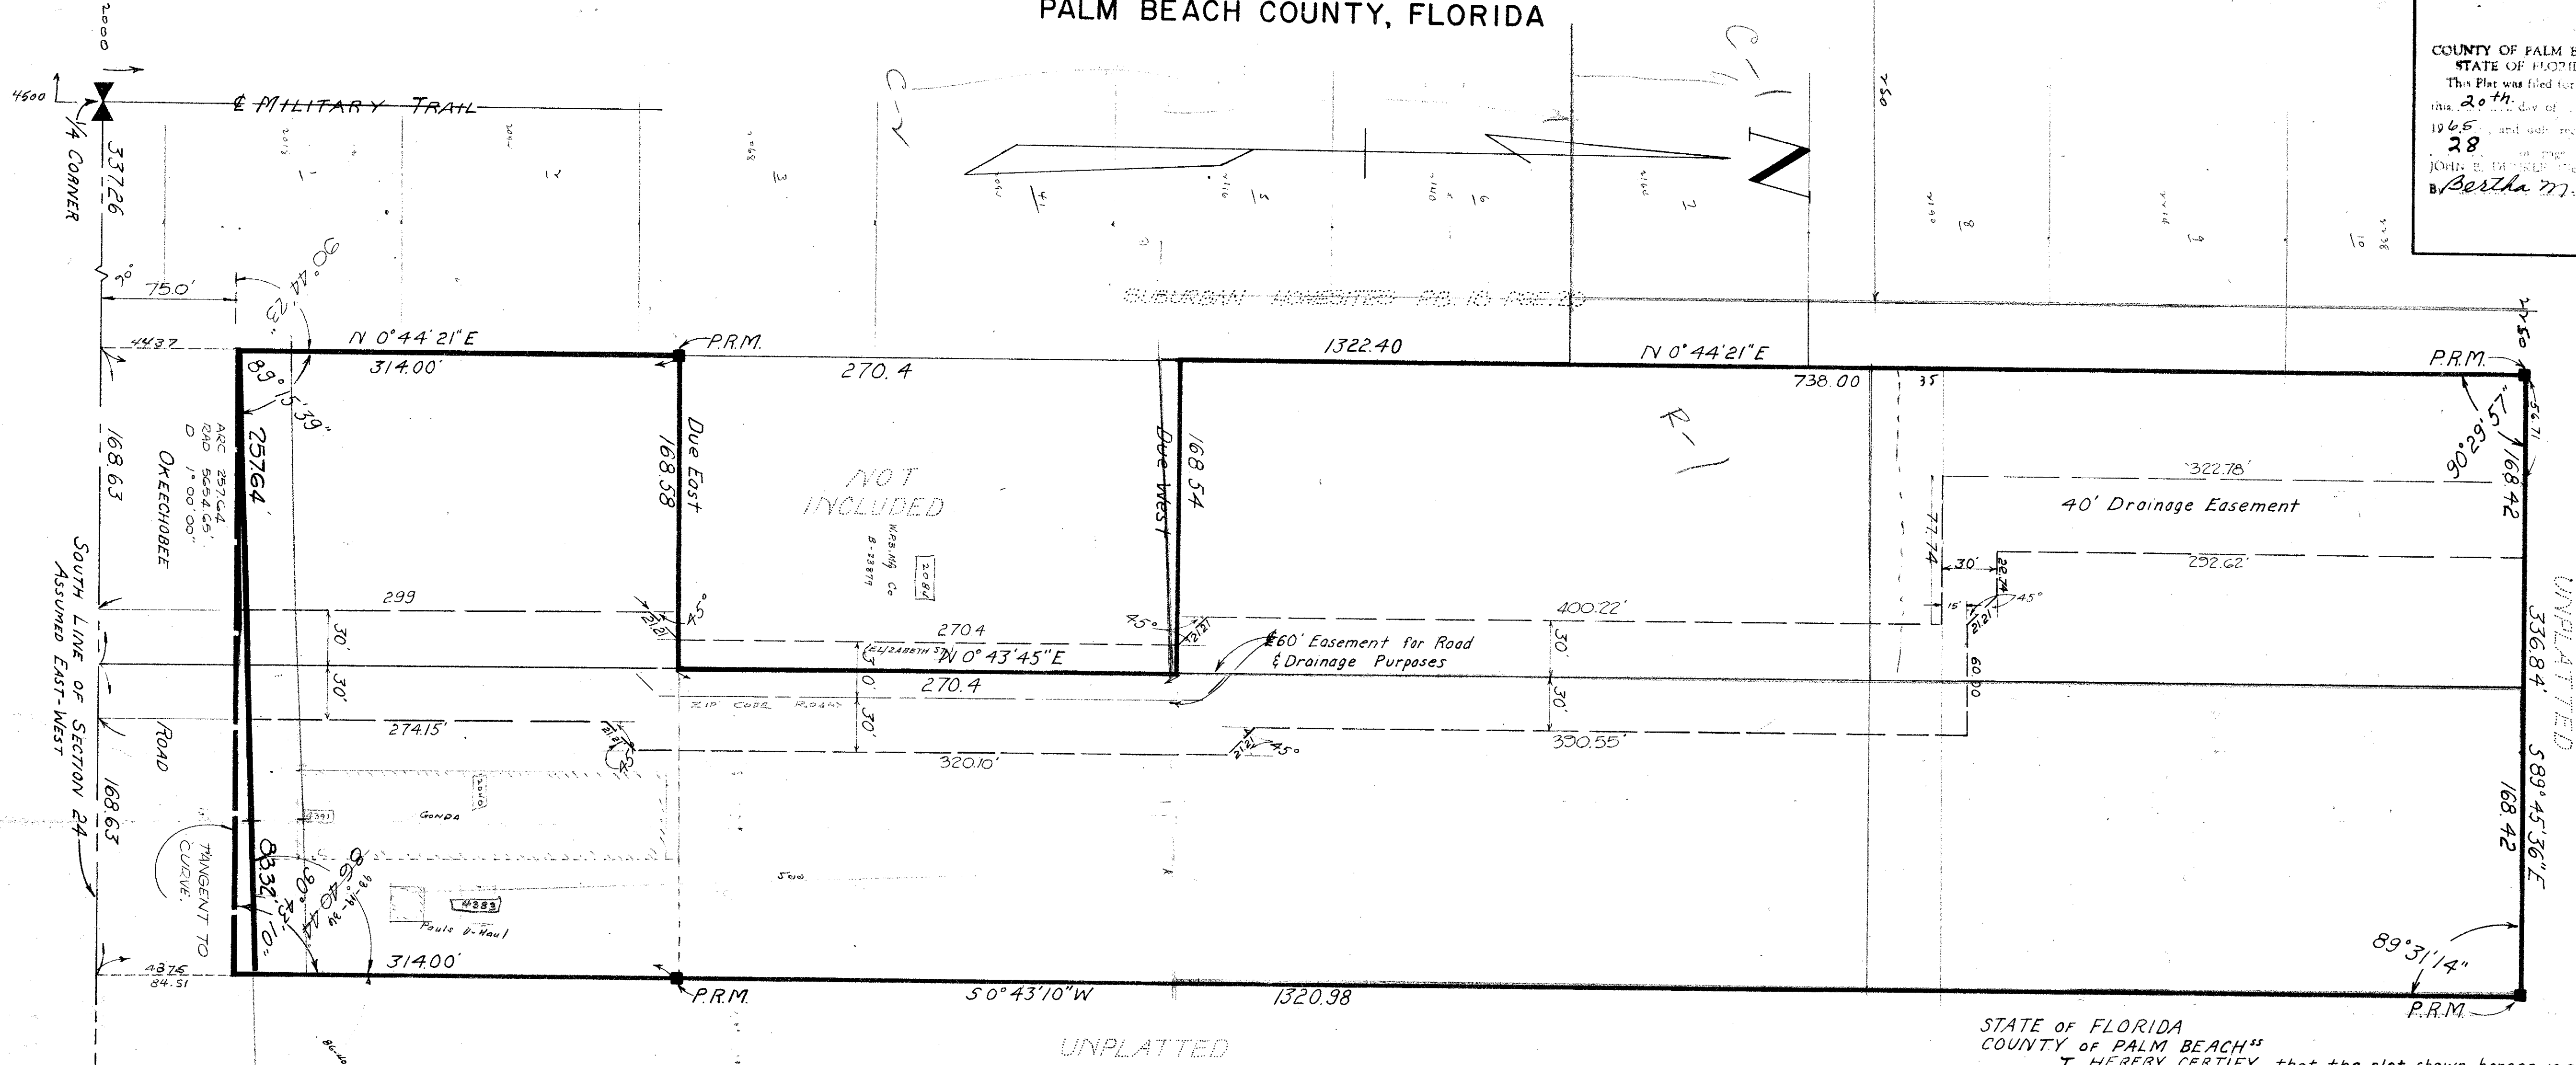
PALM BEACH COUNTY, FLORIDA

2000

4500

℄ MILITARY TRAIL

1/4 CORNER

3372.6

C-1

C-1

N

COUNTY OF PALM B
STATE OF FLORID
This Plat was filed for
this 20th day of
1965, and duly re
28
JOHN B. DUNKLE
By Bertha M.

SUBURBAN HOMESITES PB. 18 PAGE 23

90°
75.0'

90°44'23"

4437

N 0°44'21"E
314.00'

P.R.M.
270.4

1322.40
N 0°44'21"E
738.00
35
P.R.M.

89°15'39"
257.64'
ARC 257.64
RAD 5654.65'
D 1°00'00"
OKEECHOBEE

168.63

Due East
168.58

NOT INCLUDED
W.P.B. Mfg Co
B-23879
2080

Due West
168.54

R-1

322.78'
40' Drainage Easement
77.74
30'
252.62'
15'
45°

90°29'57"
168.42

SOUTH LINE OF SECTION 24
ASSUMED EAST-WEST

299
30'
30'
45°
21.21
270.4
ELIZABETH ST
N 0°43'45"E
270.4
45°
21.21
60' Easement for Road & Drainage Purposes
400.22'
30'
30'
60.00

UNPLATTED
336.84'
S 89°45'36"E

ROAD
274.15'
ZIP CODE R.O.44S
30'
21.21
45°
320.10'
21.21
45°
330.55'

168.63
TANGENT TO CURVE.
GONDA
83.32'
90°43'10"
86°40'44"
4383
Pauls U-Haul
500

168.42

89°31'14"

4375
84.51
314.00'
P.R.M.
S 0°43'10"W
1320.98
P.R.M.

UNPLATTED

STATE OF FLORIDA
COUNTY OF PALM BEACH ss
I HEREBY CERTIFY, that the plat shown hereon